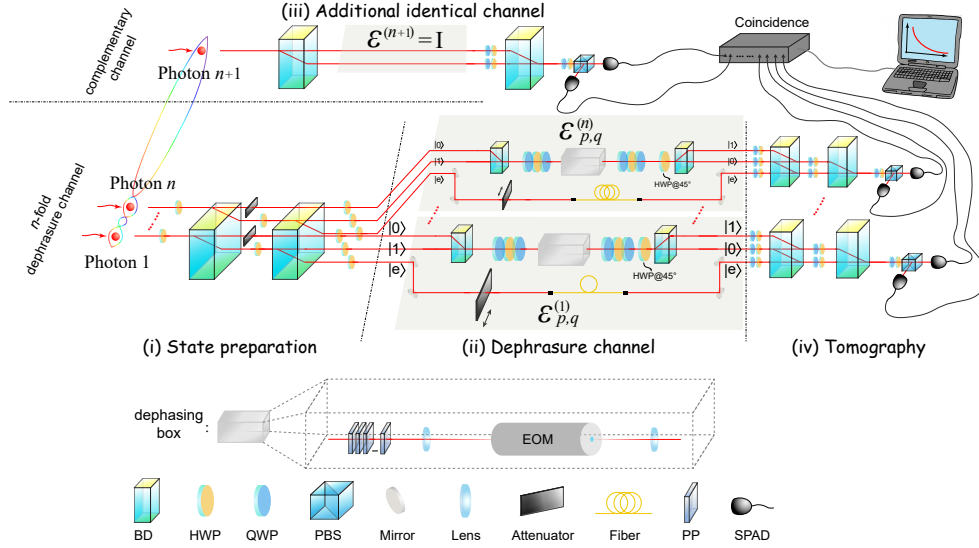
(iii) Additional identical channel

$\mathcal{E}^{(n+1)} = \mathrm{I}$

Coincidence

complementary channel

Photon $n$+1

$n$-fold dephrasure channel

Photon $n$

Photon 1

$\mathcal{E}_{p,q}^{(n)}$

|0⟩
|1⟩
|e⟩

HWP@45°

|1⟩
|0⟩
|e⟩

|0⟩
|1⟩
|e⟩

HWP@45°

|1⟩
|0⟩
|e⟩

$\mathcal{E}_{p,q}^{(1)}$

(i) State preparation

(ii) Dephrasure channel

(iv) Tomography

dephasing box :

EOM

BD HWP QWP PBS Mirror Lens Attenuator Fiber PP SPAD